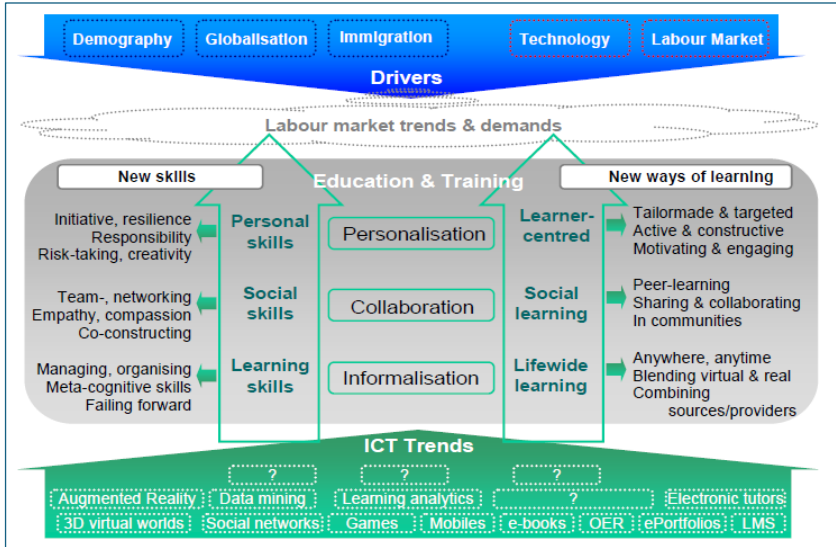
Demography Globalisation Immigration Technology Labour Market

Drivers

Labour market trends & demands

New skills

Education & Training

New ways of learning

Initiative, resilience
Responsibility
Risk-taking, creativity

Personal skills

Personalisation

Learner-centred

Tailormade & targeted
Active & constructive
Motivating & engaging

Team-, networking
Empathy, compassion
Co-constructing

Social skills

Collaboration

Social learning

Peer-learning
Sharing & collaborating
In communities

Managing, organising
Meta-cognitive skills
Failing forward

Learning skills

Informalisation

Lifewide learning

Anywhere, anytime
Blending virtual & real
Combining sources/providers

ICT Trends

? ? ?

Augmented Reality Data mining Learning analytics ? Electronic tutors

3D virtual worlds Social networks Games Mobiles e-books OER ePortfolios LMS